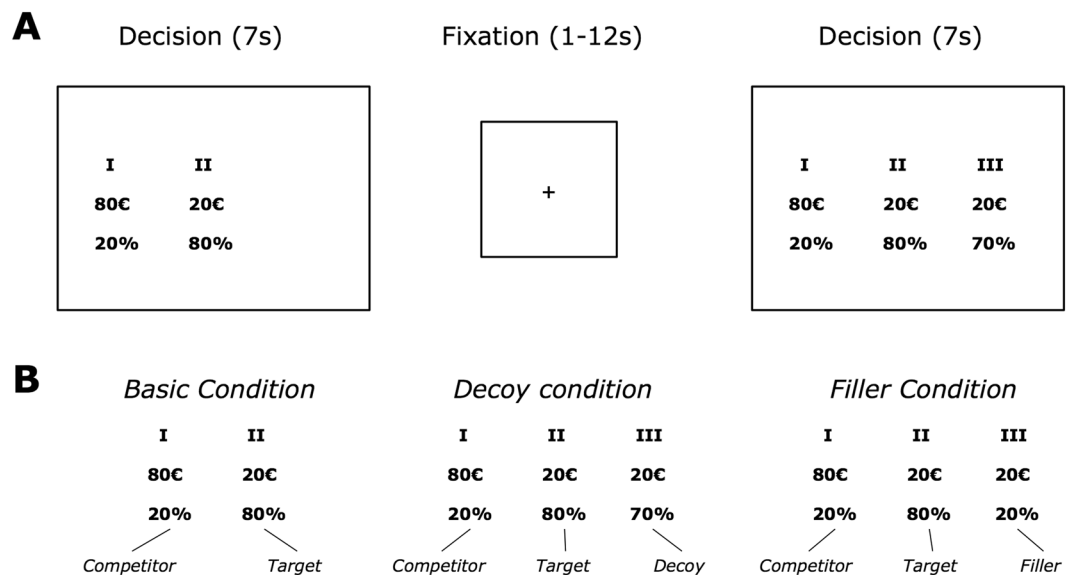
A

Decision (7s)

I II
80€ 20€
20% 80%

Fixation (1-12s)

+

Decision (7s)

I II III
80€ 20€ 20€
20% 80% 70%

B

Basic Condition

I II
80€ 20€
20% 80%
Competitor Target

Decoy condition

I II III
80€ 20€ 20€
20% 80% 70%
Competitor Target Decoy

Filler Condition

I II III
80€ 20€ 20€
20% 80% 20%
Competitor Target Filler